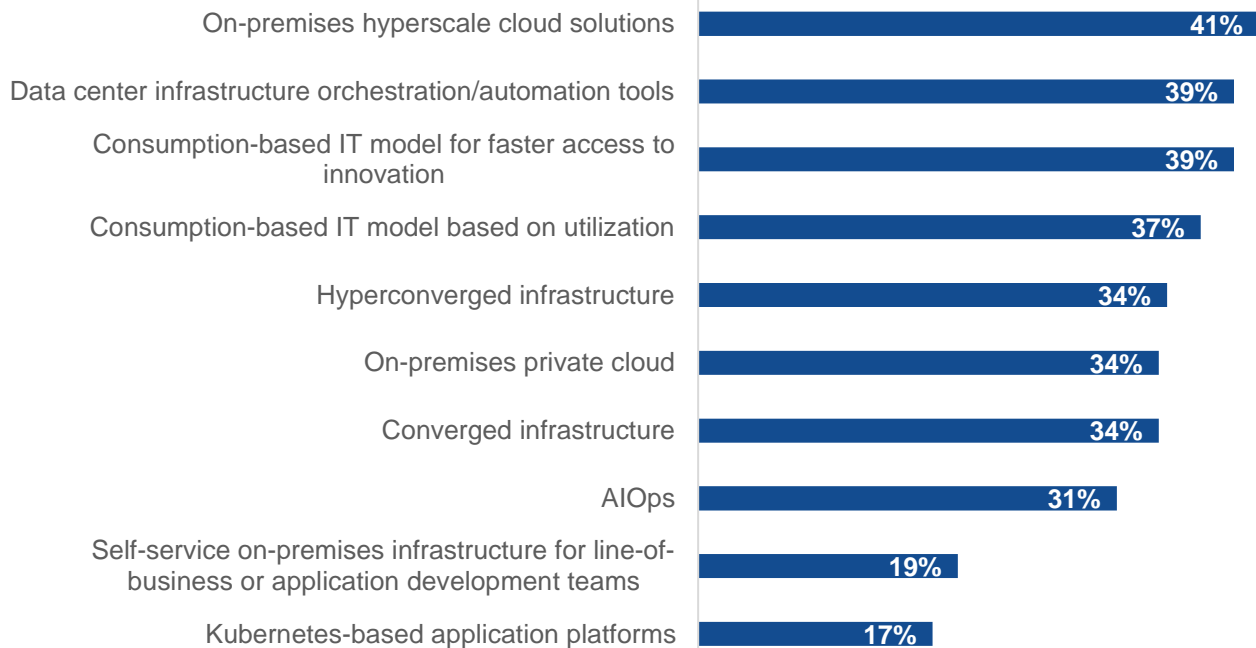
On-premises hyperscale cloud solutions 41%

Data center infrastructure orchestration/automation tools 39%

Consumption-based IT model for faster access to innovation 39%

Consumption-based IT model based on utilization 37%

Hyperconverged infrastructure 34%

On-premises private cloud 34%

Converged infrastructure 34%

AIOps 31%

Self-service on-premises infrastructure for line-of-business or application development teams 19%

Kubernetes-based application platforms 17%